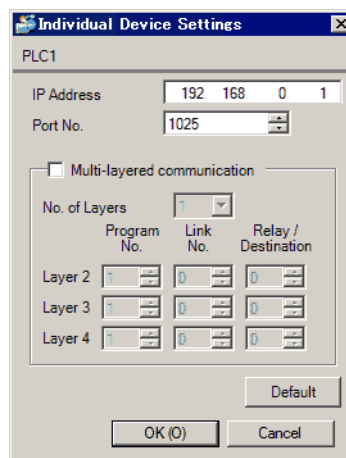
Individual Device Settings

PLC1

IP Address 192 168 0 1

Port No. 1025

Multi-layered communication

No. of Layers 1

| | Program No. | Link No. | Relay / Destination |
|---|---|---|---|
| Layer 2 | 1 | 0 | 0 |
| Layer 3 | 1 | 0 | 0 |
| Layer 4 | 1 | 0 | 0 |

Default

OK (O) Cancel